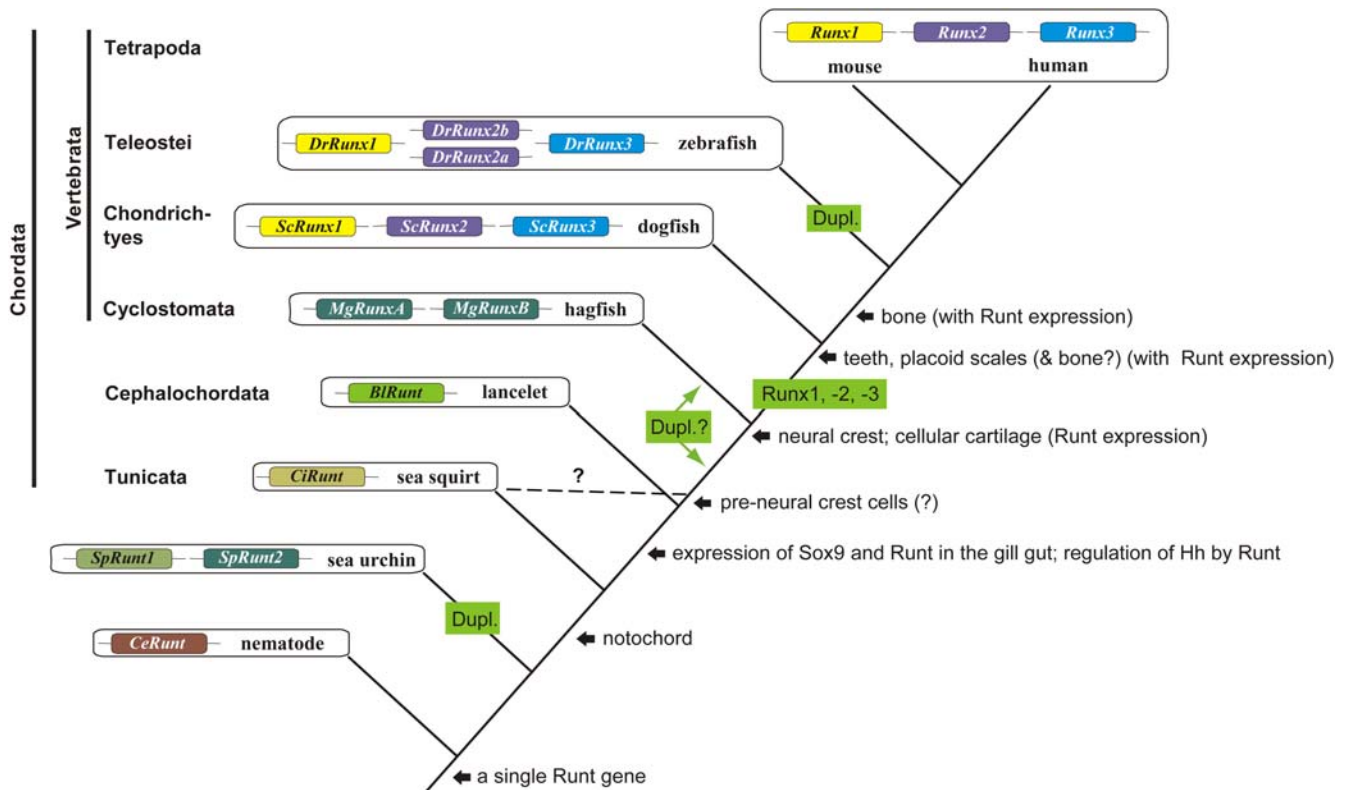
Chordata

Vertebrata

Tetrapoda

Runx1 Runx2 Runx3
mouse human

Teleostei

DrRunx1 DrRunx2b DrRunx2a DrRunx3 zebrafish

Chondrichtyes

ScRunx1 ScRunx2 ScRunx3 dogfish

Dupl.

Cyclostomata

MgRunxA MgRunxB hagfish

bone (with Runt expression)

teeth, placoid scales (& bone?) (with Runt expression)

Cephalochordata

BlRunt lancelet

Runx1, -2, -3

Dupl.?

neural crest; cellular cartilage (Runt expression)

Tunicata

CiRunt sea squirt

?

pre-neural crest cells (?)

SpRunt1 SpRunt2 sea urchin

expression of Sox9 and Runt in the gill gut; regulation of Hh by Runt

Dupl.

CeRunt nematode

notochord

a single Runt gene